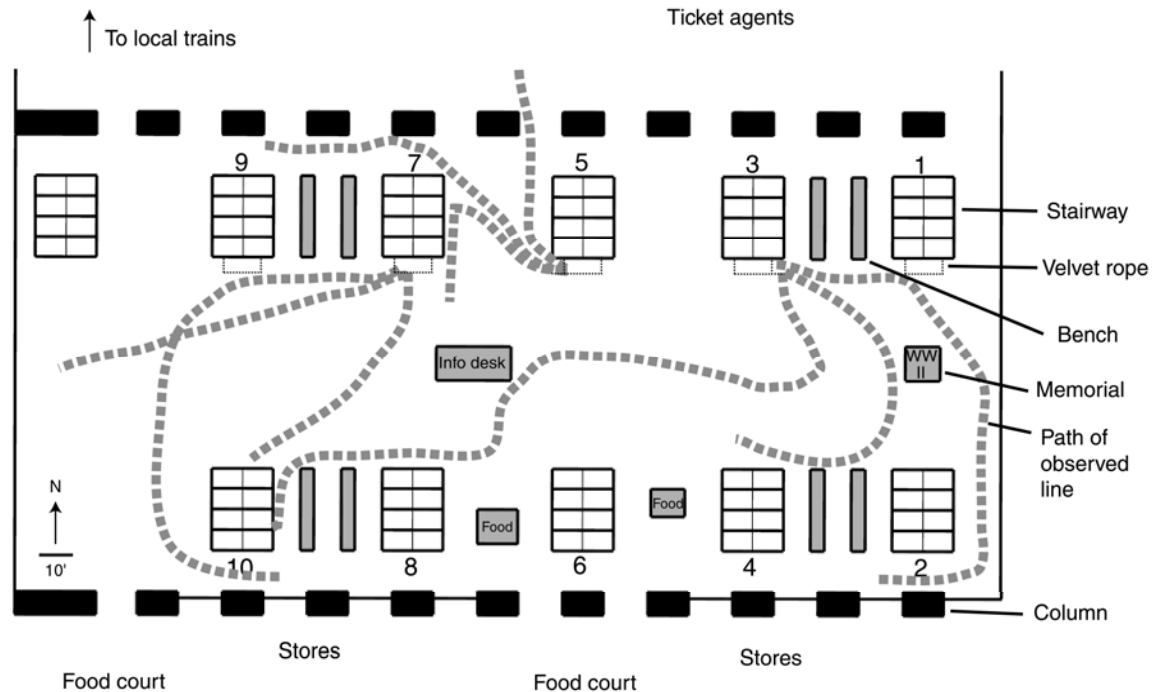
To local trains

Ticket agents

9
7
5
3
1

Stairway

Velvet rope

Bench

Info desk

WW II

Memorial

Path of observed line

N

10'

Food

Food

10
8
6
4
2

Column

Stores

Stores

Food court

Food court